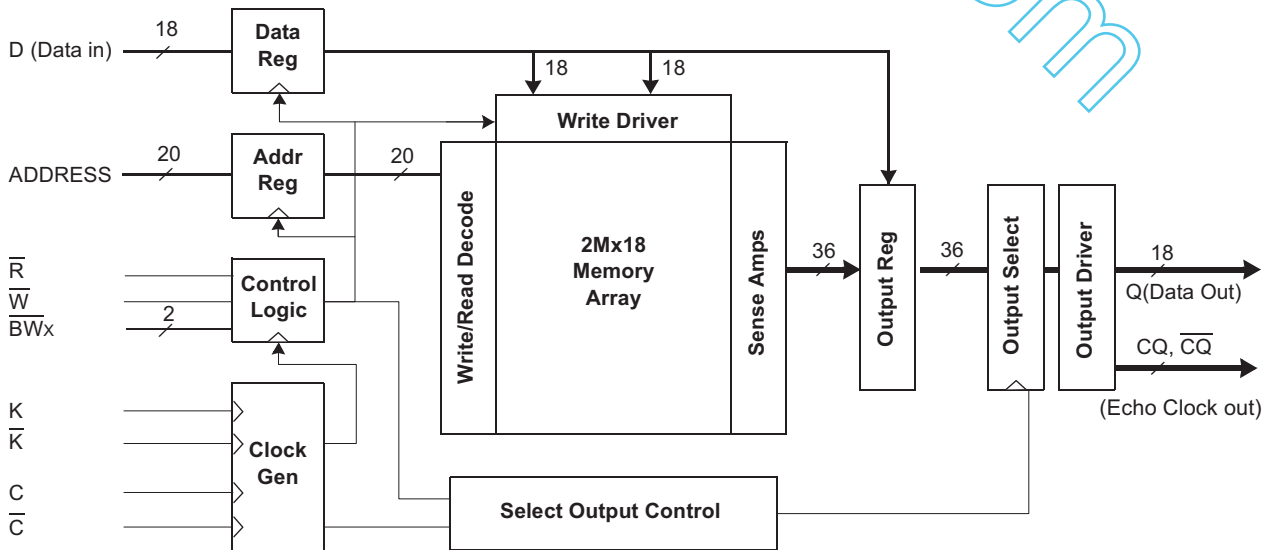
D (Data in)
18
Data Reg
18
18
Write Driver
ADDRESS
20
Addr Reg
20
Write/Read Decode
2Mx18 Memory Array
Sense Amps
36
Output Reg
36
Output Select
Output Driver
18
Q(Data Out)
$\overline{R}$
$\overline{W}$
$\overline{BWx}$
2
Control Logic
CQ, $\overline{CQ}$
(Echo Clock out)
K
$\overline{K}$
Clock Gen
C
$\overline{C}$
Select Output Control